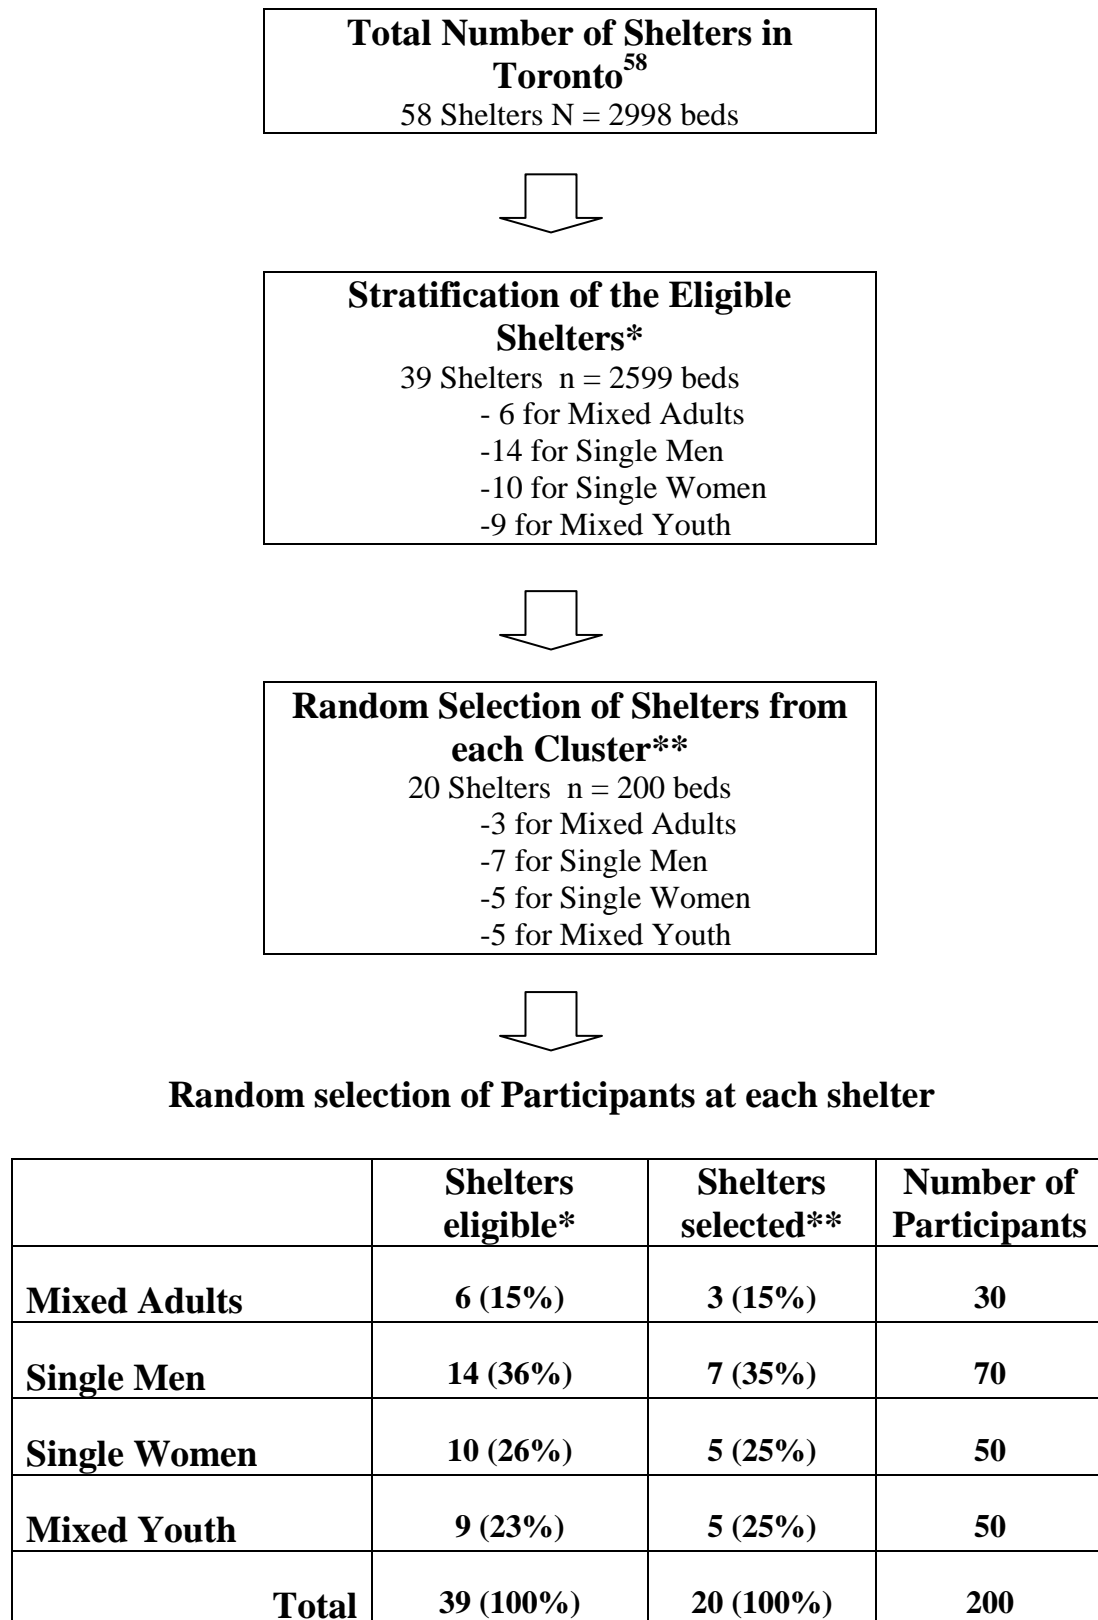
**Total Number of Shelters in Toronto$^{58}$**
58 Shelters N = 2998 beds

**Stratification of the Eligible Shelters\***
39 Shelters n = 2599 beds
- 6 for Mixed Adults
-14 for Single Men
-10 for Single Women
-9 for Mixed Youth

**Random Selection of Shelters from each Cluster\*\***
20 Shelters n = 200 beds
-3 for Mixed Adults
-7 for Single Men
-5 for Single Women
-5 for Mixed Youth

**Random selection of Participants at each shelter**

| | Shelters eligible\* | Shelters selected\*\* | Number of Participants |
|---|---|---|---|
| Mixed Adults | 6 (15%) | 3 (15%) | 30 |
| Single Men | 14 (36%) | 7 (35%) | 70 |
| Single Women | 10 (26%) | 5 (25%) | 50 |
| Mixed Youth | 9 (23%) | 5 (25%) | 50 |
| Total | 39 (100%) | 20 (100%) | 200 |